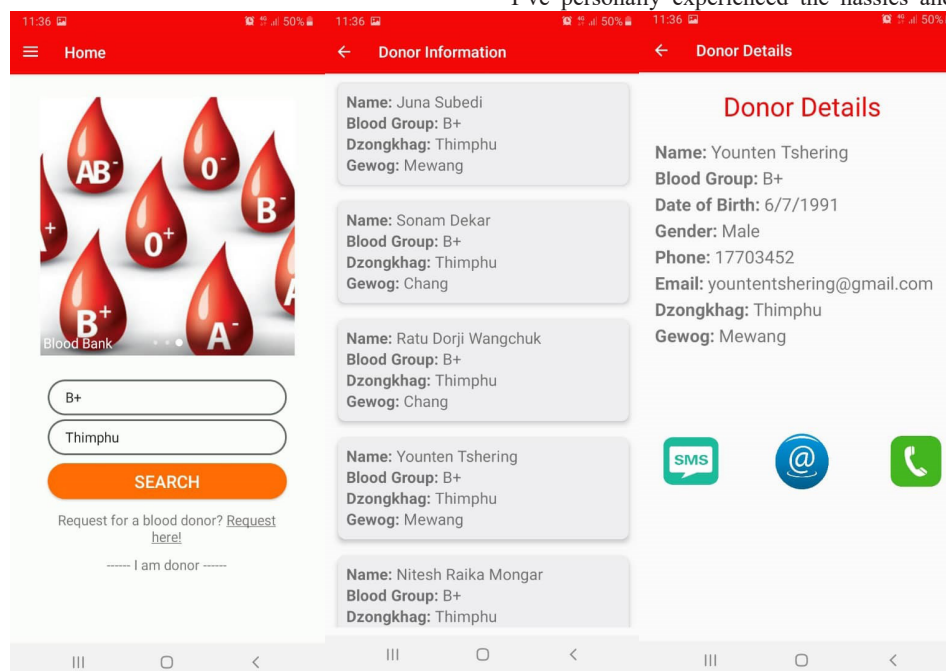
I've personally experienced the hassles an

11:36

50%

Home

AB⁻ O⁻ B⁻ O⁺ B⁺ A⁻ A

Blood Bank

B+

Thimphu

SEARCH

Request for a blood donor? Request here!

----- I am donor -----

11:36

50%

Donor Information

Name: Juna Subedi
Blood Group: B+
Dzongkhag: Thimphu
Gewog: Mewang

Name: Sonam Dekar
Blood Group: B+
Dzongkhag: Thimphu
Gewog: Chang

Name: Ratu Dorji Wangchuk
Blood Group: B+
Dzongkhag: Thimphu
Gewog: Chang

Name: Younten Tshering
Blood Group: B+
Dzongkhag: Thimphu
Gewog: Mewang

Name: Nitesh Raika Mongar
Blood Group: B+
Dzongkhag: Thimphu

11:36

50%

Donor Details

Donor Details

Name: Younten Tshering
Blood Group: B+
Date of Birth: 6/7/1991
Gender: Male
Phone: 17703452
Email: yountentshering@gmail.com
Dzongkhag: Thimphu
Gewog: Mewang

SMS

@